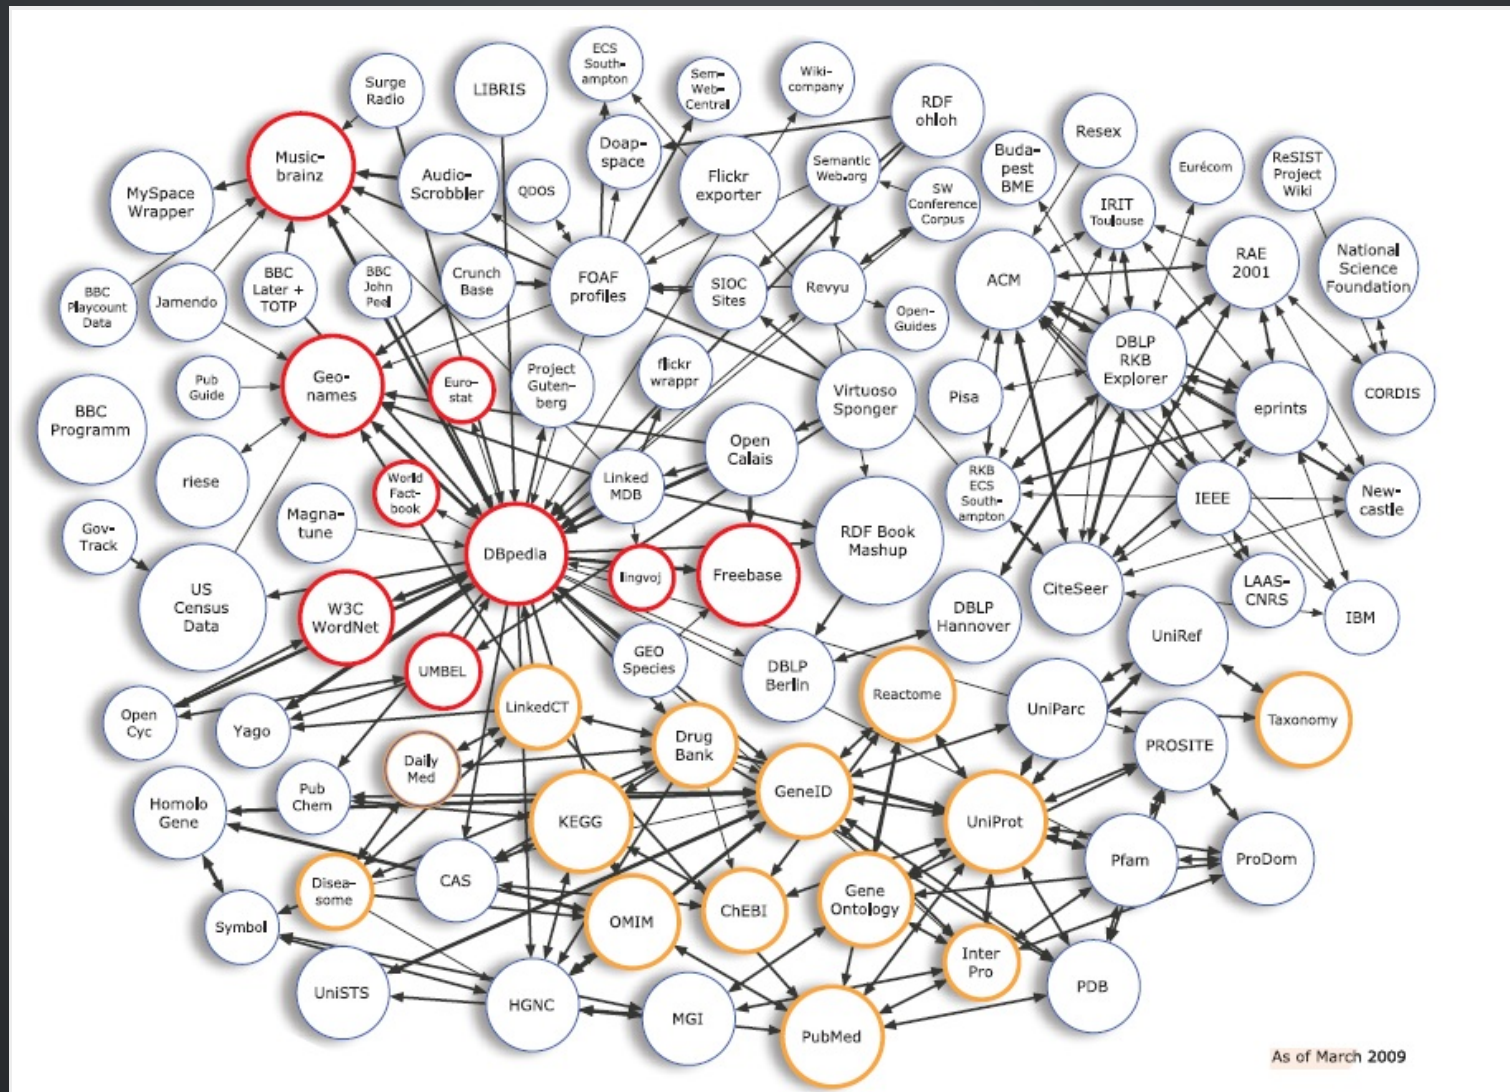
ECS Southampton

Sem-Web-Central

Wiki-company

Surge Radio

LIBRIS

RDF ohloh

Music-brainz

Audio-Scrobbler

QDOS

Doap-space

Flickr exporter

Semantic Web.org

SW Conference Corpus

Resex

Buda-pest BME

Eurécom

ReSIST Project Wiki

MySpace Wrapper

IRIT Toulouse

National Science Foundation

BBC Playcount Data

Jamendo

BBC Later + TOTP

BBC John Peel

Crunch Base

FOAF profiles

SIOC Sites

Revyu

Open-Guides

ACM

RAE 2001

Geo-names

Euro-stat

Project Guten-berg

flickr wrappr

DBLP RKB Explorer

CORDIS

Pub Guide

Virtuoso Sponger

Pisa

eprints

BBC Programm

Open Calais

riese

Linked MDB

RKB ECS South-ampton

IEEE

New-castle

World Fact-book

Gov-Track

Magna-tune

DBpedia

RDF Book Mashup

US Census Data

W3C WordNet

lingvoj

Freebase

CiteSeer

LAAS-CNRS

IBM

DBLP Hannover

UniRef

GEO Species

UMBEL

DBLP Berlin

Reactome

LinkedCT

UniParc

Taxonomy

Open Cyc

Yago

Drug Bank

PROSITE

Daily Med

GeneID

Homolo Gene

Pub Chem

KEGG

UniProt

Pfam

ProDom

Disea-some

CAS

Gene Ontology

OMIM

ChEBI

Symbol

Inter Pro

PDB

UniSTS

HGNC

MGI

PubMed

As of March 2009